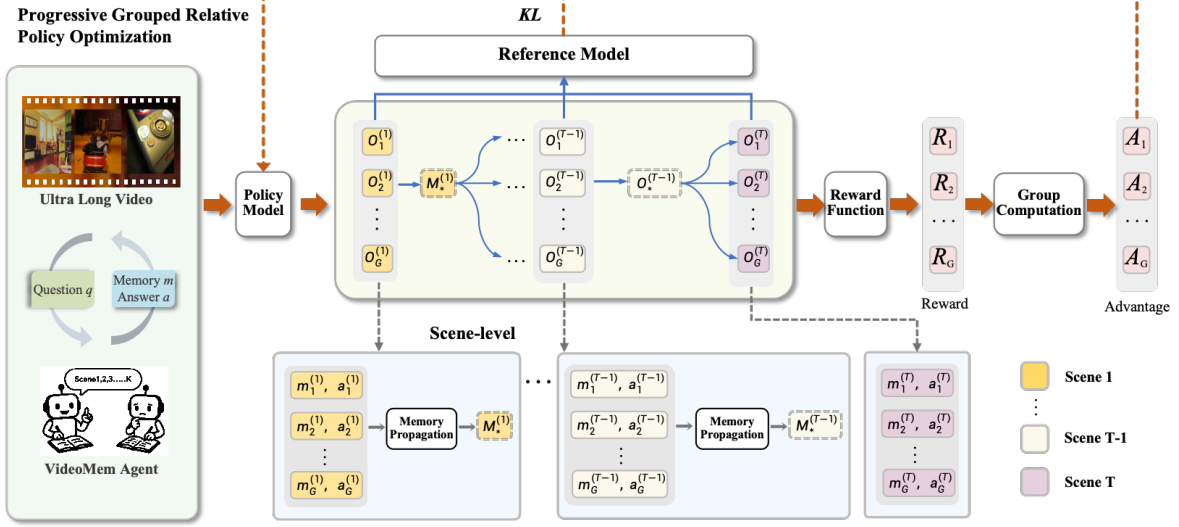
Progressive Grouped Relative Policy Optimization

KL

Reference Model

Ultra Long Video

Question $q$

Memory $m$ Answer $a$

Scene1,2,3......K

VideoMem Agent

Policy Model

$O_1^{(1)}$
$O_2^{(1)}$
⋮
$O_G^{(1)}$

$M_*^{(1)}$

$O_1^{(T-1)}$
$O_2^{(T-1)}$
⋮
$O_G^{(T-1)}$

$O_*^{(T-1)}$

$O_1^{(T)}$
$O_2^{(T)}$
⋮
$O_G^{(T)}$

Reward Function

$R_1$
$R_2$
⋯
$R_G$

Reward

Group Computation

$A_1$
$A_2$
⋯
$A_G$

Advantage

Scene-level

$m_1^{(1)}, a_1^{(1)}$
$m_2^{(1)}, a_2^{(1)}$
⋮
$m_G^{(1)}, a_G^{(1)}$

Memory Propagation

$M_*^{(1)}$

$m_1^{(T-1)}, a_1^{(T-1)}$
$m_2^{(T-1)}, a_2^{(T-1)}$
⋮
$m_G^{(T-1)}, a_G^{(T-1)}$

Memory Propagation

$M_*^{(T-1)}$

$m_1^{(T)}, a_1^{(T)}$
$m_2^{(T)}, a_2^{(T)}$
⋮
$m_G^{(T)}, a_G^{(T)}$

Scene 1
⋮
Scene T-1
Scene T